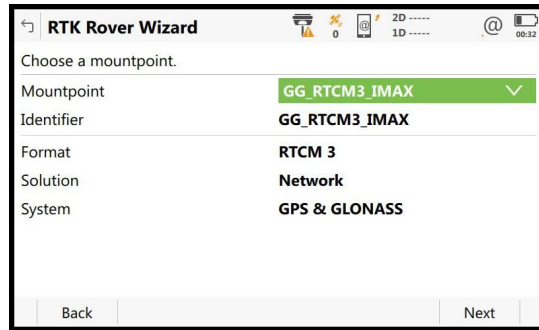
RTK Rover Wizard
0
2D -----
1D -----
00:32

Choose a mountpoint.

| | |
|---|---|
| Mountpoint | GG_RTCM3_IMAX |
| Identifier | GG_RTCM3_IMAX |
| Format | RTCM 3 |
| Solution | Network |
| System | GPS & GLONASS |

Back
Next